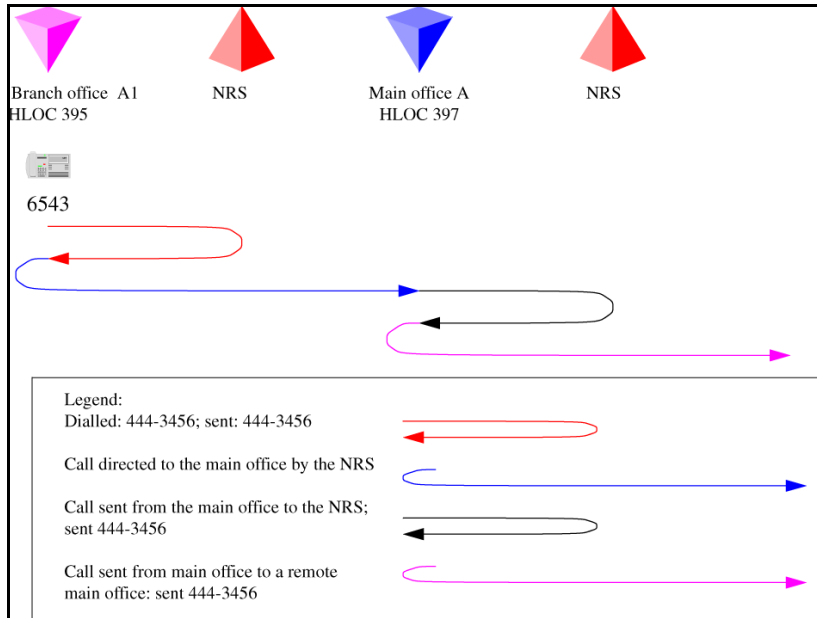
Branch office A1
HLOC 395

NRS

Main office A
HLOC 397

NRS

6543

Legend:
Dialled: 444-3456; sent: 444-3456

Call directed to the main office by the NRS

Call sent from the main office to the NRS; sent 444-3456

Call sent from main office to a remote main office: sent 444-3456